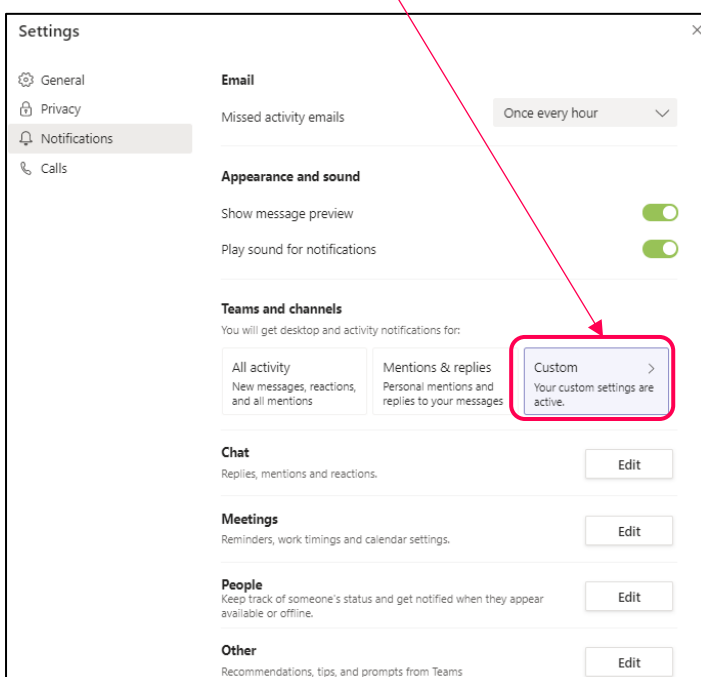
Settings

General
Privacy
Notifications
Calls

Email

Missed activity emails
Once every hour

Appearance and sound

Show message preview

Play sound for notifications

Teams and channels

You will get desktop and activity notifications for:

All activity
New messages, reactions, and all mentions

Mentions & replies
Personal mentions and replies to your messages

Custom
Your custom settings are active.

Chat
Replies, mentions and reactions.
Edit

Meetings
Reminders, work timings and calendar settings.
Edit

People
Keep track of someone's status and get notified when they appear available or offline.
Edit

Other
Recommendations, tips, and prompts from Teams
Edit